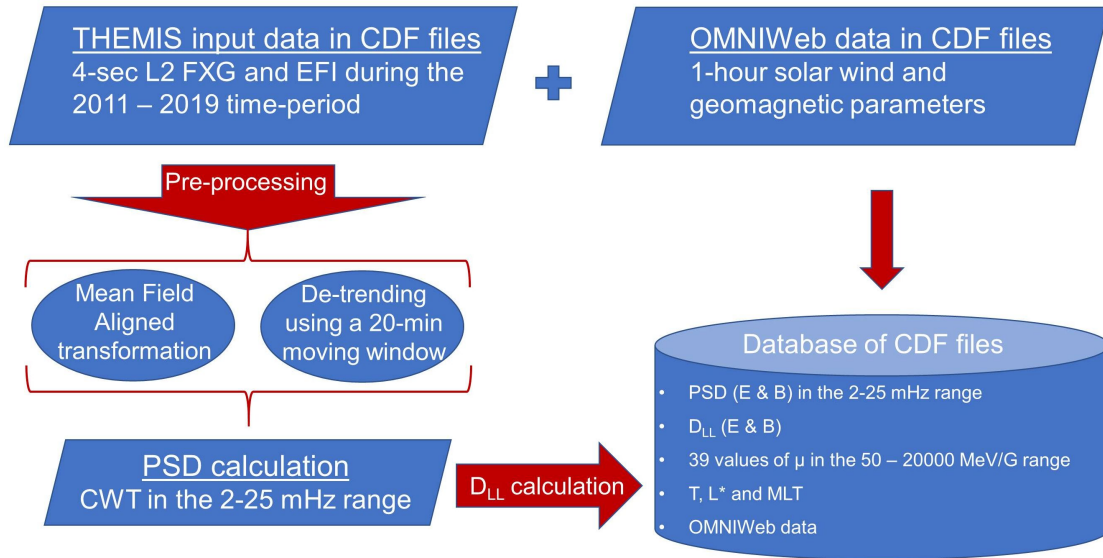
THEMIS input data in CDF files
4-sec L2 FXG and EFI during the 2011 – 2019 time-period

OMNIWeb data in CDF files
1-hour solar wind and geomagnetic parameters

Pre-processing

Mean Field Aligned transformation

De-trending using a 20-min moving window

PSD calculation
CWT in the 2-25 mHz range

$D_{LL}$ calculation

Database of CDF files

- PSD (E & B) in the 2-25 mHz range
- $D_{LL}$ (E & B)
- 39 values of μ in the 50 – 20000 MeV/G range
- T, L* and MLT
- OMNIWeb data